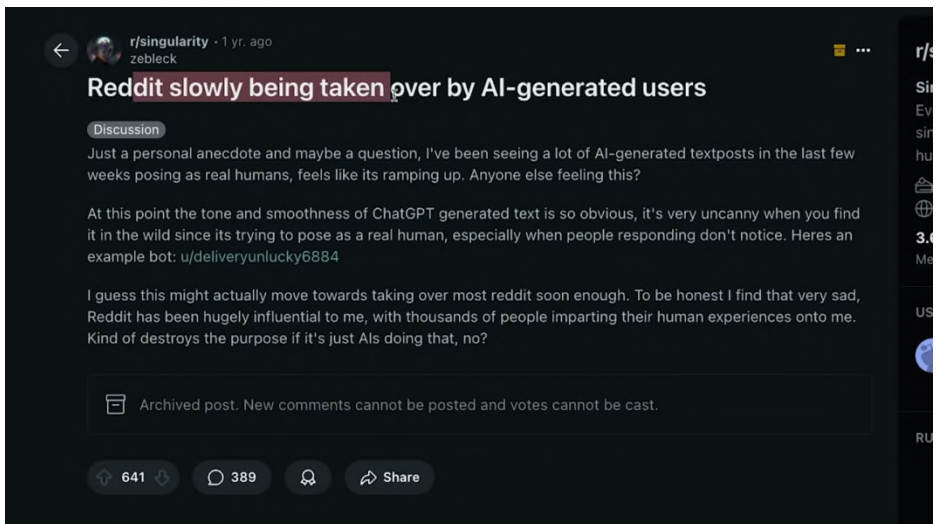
r/singularity • 1 yr. ago
zebleck

Reddit slowly being taken over by AI-generated users

Discussion

Just a personal anecdote and maybe a question, I've been seeing a lot of AI-generated textposts in the last few weeks posing as real humans, feels like its ramping up. Anyone else feeling this?

At this point the tone and smoothness of ChatGPT generated text is so obvious, it's very uncanny when you find it in the wild since its trying to pose as a real human, especially when people responding don't notice. Heres an example bot: u/deliveryunlucky6884

I guess this might actually move towards taking over most reddit soon enough. To be honest I find that very sad, Reddit has been hugely influential to me, with thousands of people imparting their human experiences onto me. Kind of destroys the purpose if it's just AIs doing that, no?

Archived post. New comments cannot be posted and votes cannot be cast.

641 389 Share

r/s
Si
Ev
sir
hu
3.
Me
US
RU